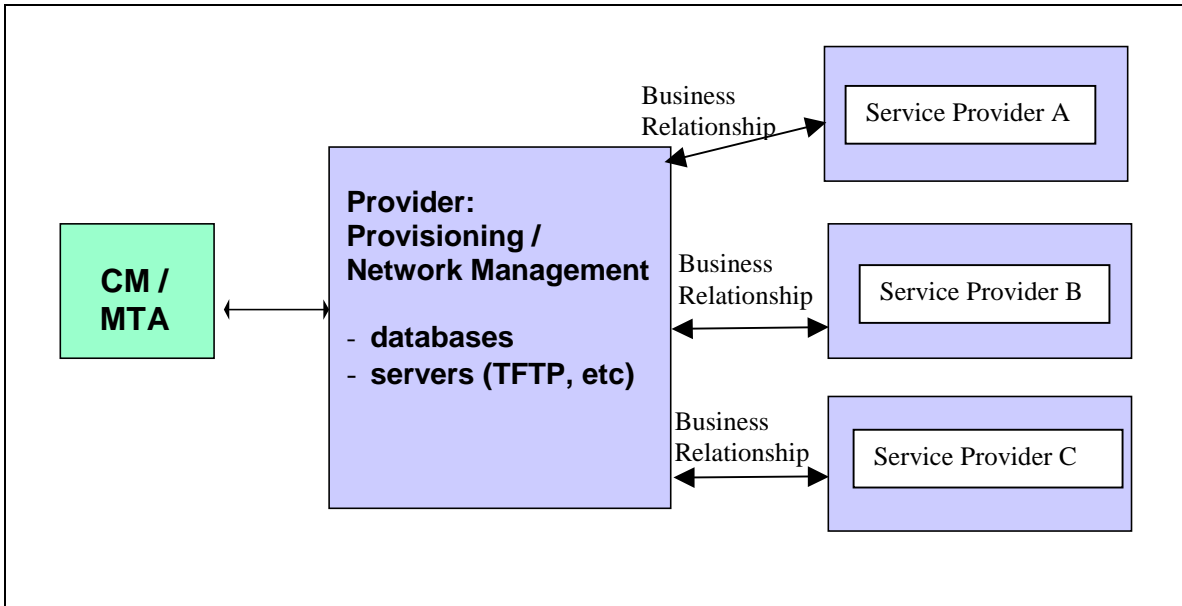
CM / MTA

Provider:
Provisioning /
Network Management

- databases
- servers (TFTP, etc)

Business Relationship

Service Provider A

Business Relationship

Service Provider B

Business Relationship

Service Provider C